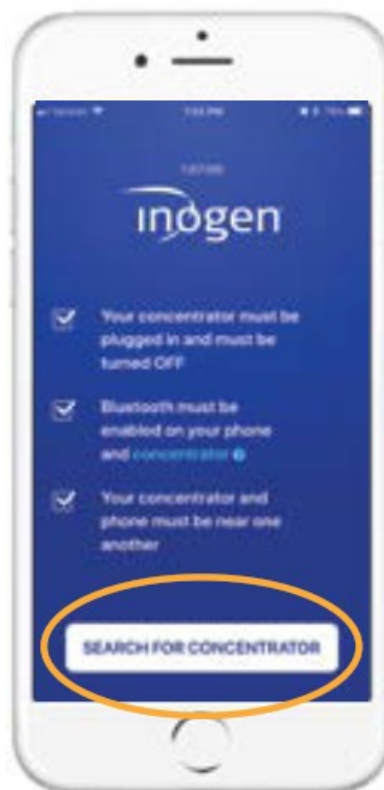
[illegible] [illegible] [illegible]

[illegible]

inogen

Your concentrator must be plugged in and must be turned OFF

Bluetooth must be enabled on your phone and concentrator

Your concentrator and phone must be near one another

SEARCH FOR CONCENTRATOR